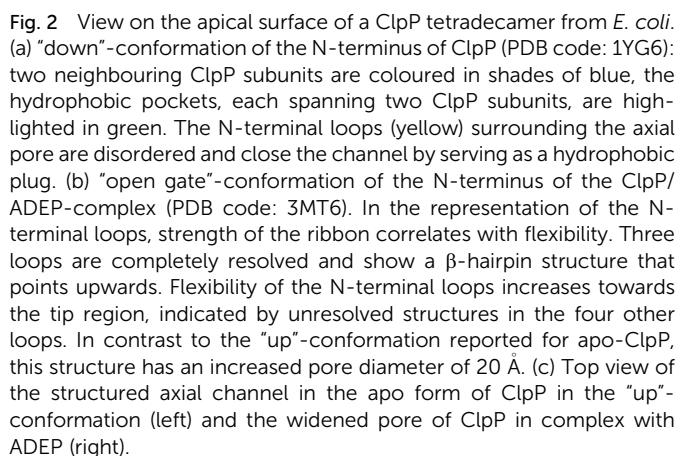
Fig. 2 View on the apical surface of a ClpP tetradecamer from E. coli. (a) "down"-conformation of the N-terminus of ClpP (PDB code: 1YG6): two neighbouring ClpP subunits are coloured in shades of blue, the hydrophobic pockets, each spanning two ClpP subunits, are highlighted in green. The N-terminal loops (yellow) surrounding the axial pore are disordered and close the channel by serving as a hydrophobic plug. (b) "open gate"-conformation of the N-terminus of the ClpP/ADEP-complex (PDB code: 3MT6). In the representation of the N-terminal loops, strength of the ribbon correlates with flexibility. Three loops are completely resolved and show a β-hairpin structure that points upwards. Flexibility of the N-terminal loops increases towards the tip region, indicated by unresolved structures in the four other loops. In contrast to the "up"-conformation reported for apo-ClpP, this structure has an increased pore diameter of 20 Å. (c) Top view of the structured axial channel in the apo form of ClpP in the "up"-conformation (left) and the widened pore of ClpP in complex with ADEP (right).